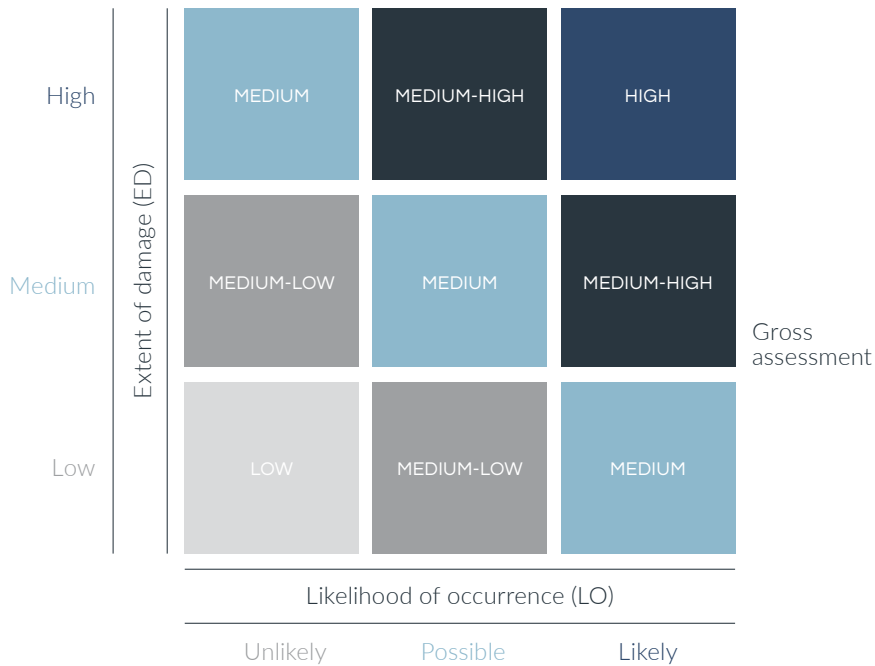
High

Medium

Low

Extent of damage (ED)

| MEDIUM | MEDIUM-HIGH | HIGH |
|---|---|---|
| MEDIUM-LOW | MEDIUM | MEDIUM-HIGH |
| LOW | MEDIUM-LOW | MEDIUM |

Gross assessment

Likelihood of occurrence (LO)

Unlikely Possible Likely